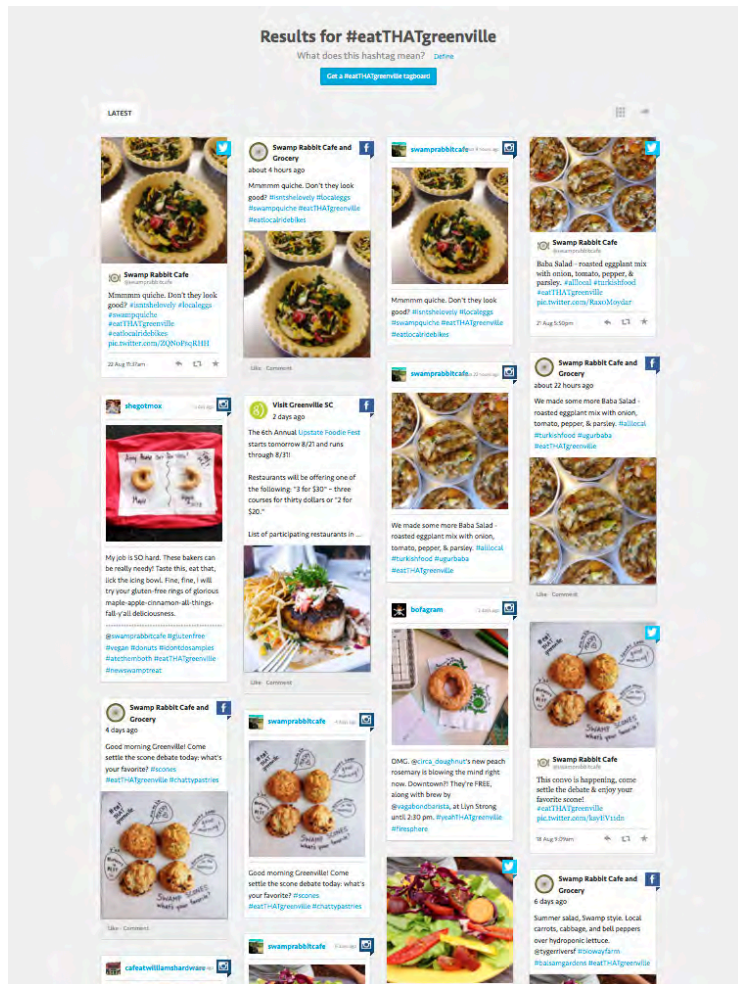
Results for #eatTHATgreenville

What does this hashtag mean? Define

Get a #eatTHATgreenville tagboard

LATEST

Swamp Rabbit Cafe
@swamprabbitcafe

Mmmmm quiche. Don't they look good? #isntshelovely #localeggs #swampquiche #eatTHATgreenville #eatlocalridebikes pic.twitter.com/ZQNoFtqKHH

22 Aug 11:37am

shegotmoxie

My job is SO hard. These bakers can be really needy! Taste this, eat that, lick the icing bowl. Fine, fine, I will try your gluten-free rings of glorious maple-apple-cinnamon-all-things-fall-y'all deliciousness.

@swamprabbitcafe #glutenfree #vegan #donuts #idontdosamples #atecthemboth #eatTHATgreenville #newswamptreat

Swamp Rabbit Cafe and Grocery
4 days ago

Good morning Greenville! Come settle the scone debate today: what's your favorite? #scones #eatTHATgreenville #chattypastries

Like · Comment

cafeatwilliamshardware

Swamp Rabbit Cafe and Grocery
about 4 hours ago

Mmmmm quiche. Don't they look good? #isntshelovely #localeggs #swampquiche #eatTHATgreenville #eatlocalridebikes

Like · Comment

Visit Greenville SC
2 days ago

The 6th Annual Upstate Foodie Fest starts tomorrow 8/21 and runs through 8/31!

Restaurants will be offering one of the following: "3 for $30" – three courses for thirty dollars or "2 for $20."

List of participating restaurants in ...

Like · Comment

swamprabbitcafe

Good morning Greenville! Come settle the scone debate today: what's your favorite? #scones #eatTHATgreenville #chattypastries

swamprabbitcafe

swamprabbitcafe

Mmmmm quiche. Don't they look good? #isntshelovely #localeggs #swampquiche #eatTHATgreenville #eatlocalridebikes

swamprabbitcafe

We made some more Baba Salad - roasted eggplant mix with onion, tomato, pepper, & parsley. #alllocal #turkishfood #ugurbaba #eatTHATgreenville

bofagram

OMG. @circa_doughnut's new peach rosemary is blowing the mind right now. Downtown?! They're FREE, along with brew by @vagabondbarista, at Llyn Strong until 2:30 pm. #yeahTHATgreenville #firesphere

Swamp Rabbit Cafe
@swamprabbitcafe

Baba Salad - roasted eggplant mix with onion, tomato, pepper, & parsley. #alllocal #turkishfood #eatTHATgreenville pic.twitter.com/RsxoMoydar

21 Aug 3:50pm

Swamp Rabbit Cafe and Grocery
about 22 hours ago

We made some more Baba Salad - roasted eggplant mix with onion, tomato, pepper, & parsley. #alllocal #turkishfood #ugurbaba #eatTHATgreenville

Like · Comment

Swamp Rabbit Cafe
@swamprabbitcafe

This convo is happening, come settle the debate & enjoy your favorite scone! #eatTHATgreenville pic.twitter.com/kayEVtub

18 Aug 9:09am

Swamp Rabbit Cafe and Grocery
6 days ago

Summer salad, Swamp style. Local carrots, cabbage, and bell peppers over hydroponic lettuce. @tygerrivers! #biowayfarm #balsamgardens #eatTHATgreenville